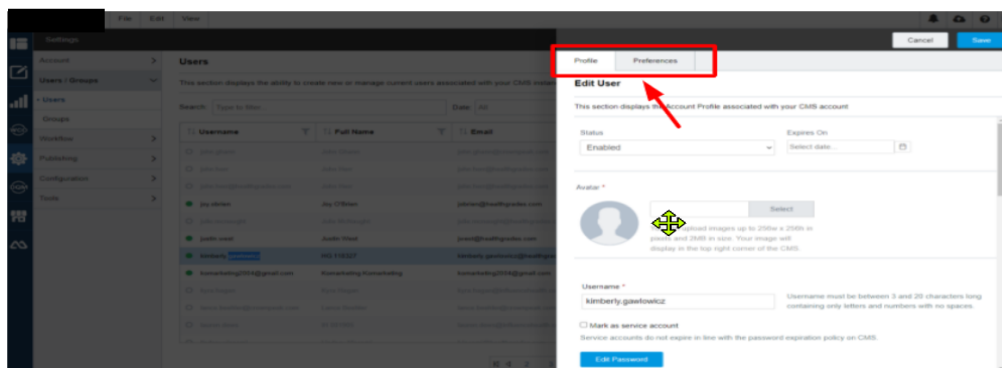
File Edit View

Settings

Account
Users / Groups
Users
Groups
Workflow
Publishing
Configuration
Tools

Users

This section displays the ability to create new or manage current users associated with your CMS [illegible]

Search: Type to filter... Date: All

Username | Full Name | Email

joy.obrien | Joy O'Brien | jobrien@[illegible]
justin.reed | Justin Reed | jreed@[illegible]
kimberly.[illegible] | KG TEST | kimberly.gawlowicz@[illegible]
ksmarketing2016@gmail.com | Ksmarketing Ksmarketing | ksmarketing2016@gmail.com

Cancel Save

Profile Preferences

Edit User

This section displays the Account Profile associated with your CMS account

Status
Enabled

Expires On
Select date...

Avatar *

Select

Upload images up to 256w x 256h in pixels and 2MB in size. Your image will display in the top right corner of the CMS.

Username *
kimberly.gawlowicz

Username must be between 3 and 20 characters long containing only letters and numbers with no spaces.

Mark as service account

Service accounts do not expire in line with the password expiration policy on CMS.

Edit Password